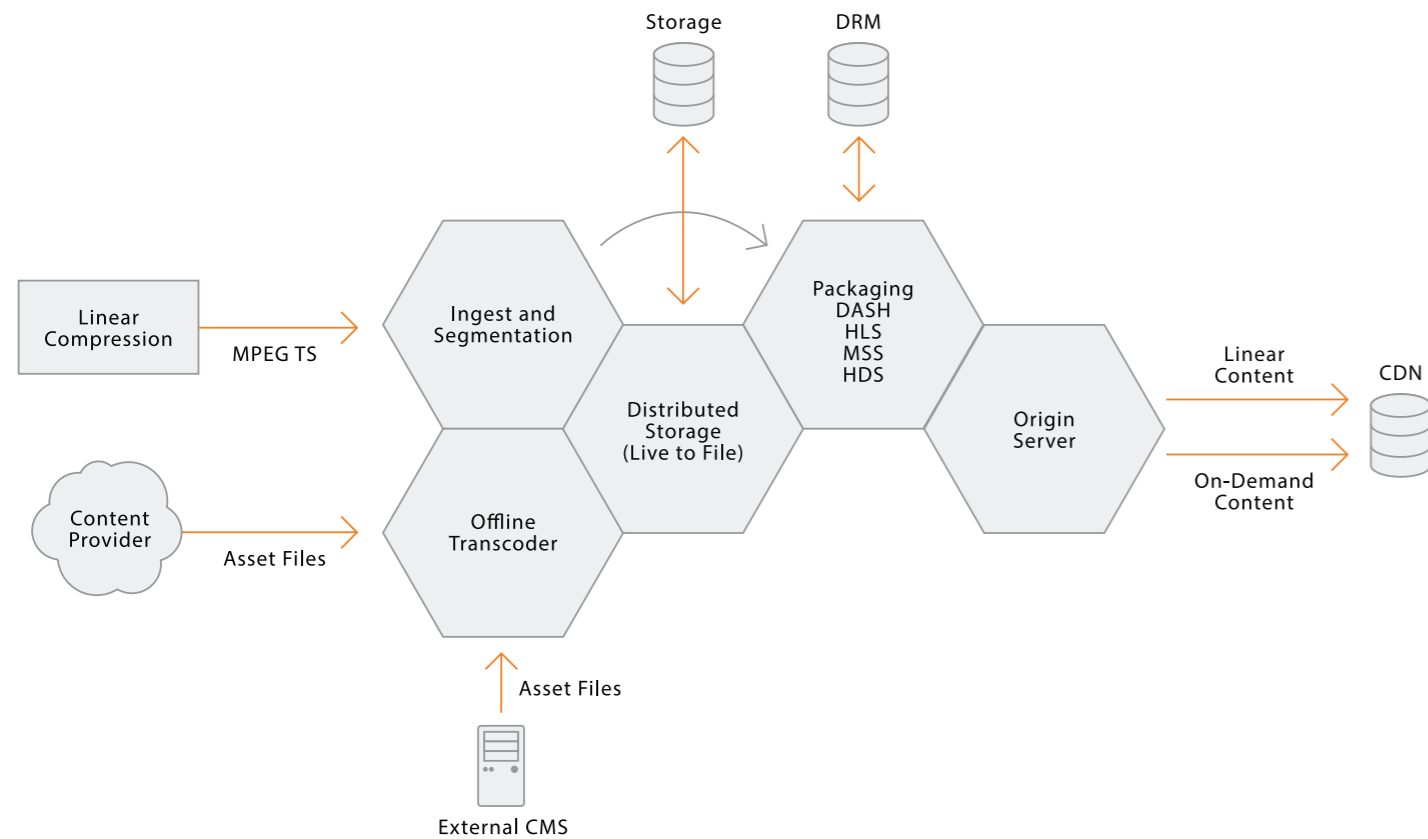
Storage

DRM

Linear Compression

MPEG TS

Ingest and Segmentation

Packaging
DASH
HLS
MSS
HDS

Distributed Storage (Live to File)

Origin Server

Linear Content

CDN

On-Demand Content

Content Provider

Asset Files

Offline Transcoder

Asset Files

External CMS